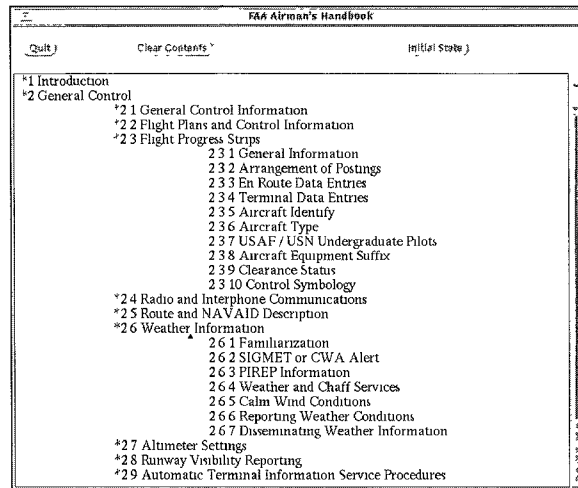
FAA Airman's Handbook

Quit
Clear Contents
Initial State

*1 Introduction
*2 General Control
*2 1 General Control Information
*2 2 Flight Plans and Control Information
*2 3 Flight Progress Strips
2 3 1 General Information
2 3 2 Arrangement of Postings
2 3 3 En Route Data Entries
2 3 4 Terminal Data Entries
2 3 5 Aircraft Identify
2 3 6 Aircraft Type
2 3 7 USAF / USN Undergraduate Pilots
2 3 8 Aircraft Equipment Suffix
2 3 9 Clearance Status
2 3 10 Control Symbology
*2 4 Radio and Interphone Communications
*2 5 Route and NAVAID Description
*2 6 Weather Information
2 6 1 Familiarization
2 6 2 SIGMET or CWA Alert
2 6 3 PIREP Information
2 6 4 Weather and Chaff Services
2 6 5 Calm Wind Conditions
2 6 6 Reporting Weather Conditions
2 6 7 Disseminating Weather Information
*2 7 Altimeter Settings
*2 8 Runway Visibility Reporting
*2 9 Automatic Terminal Information Service Procedures